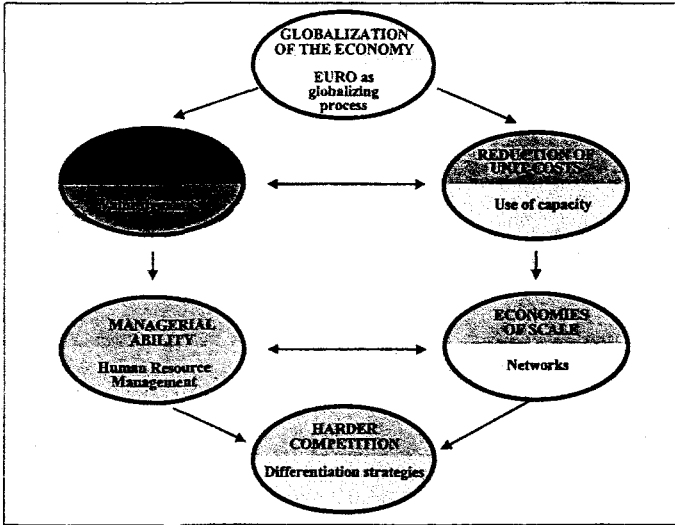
GLOBALIZATION OF THE ECONOMY

EURO as globalizing process

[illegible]

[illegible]

REDUCTION OF UNIT COSTS

Use of capacity

MANAGERIAL ABILITY

Human Resource Management

ECONOMIES OF SCALE

Networks

HARDER COMPETITION

Differentiation strategies